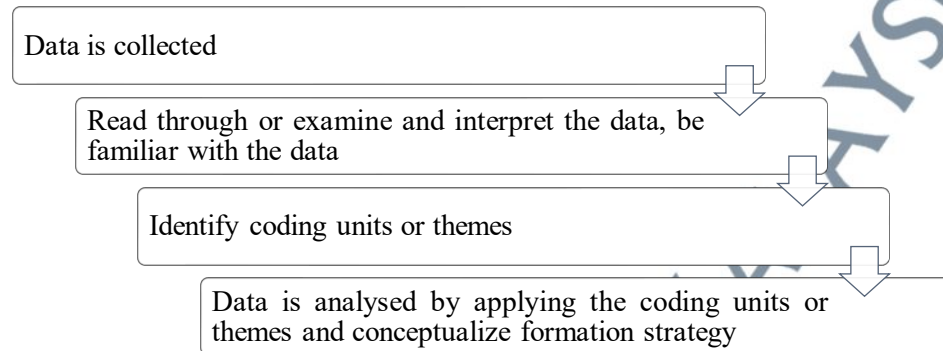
Data is collected

Read through or examine and interpret the data, be familiar with the data

Identify coding units or themes

Data is analysed by applying the coding units or themes and conceptualize formation strategy